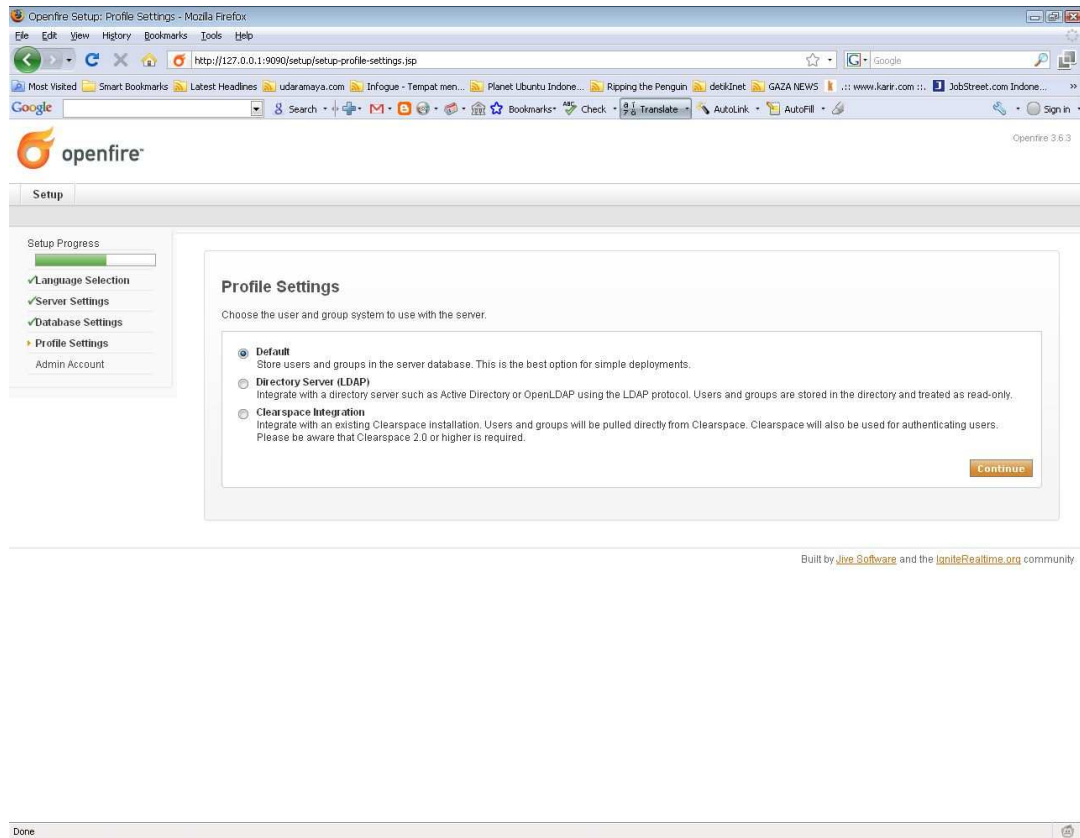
Openfire Setup: Profile Settings - Mozilla Firefox

File Edit View History Bookmarks Tools Help

http://127.0.0.1:9090/setup/setup-profile-settings.jsp

Google

Most Visited Smart Bookmarks Latest Headlines udaramaya.com Infogue - Tempat men... Planet Ubuntu Indone... Ripping the Penguin detikInet GAZA NEWS .:: www.karir.com ::. JobStreet.com Indone...

Google Search Bookmarks Check Translate AutoLink AutoFill Sign in

openfire

Openfire 3.6.3

Setup

Setup Progress

✓Language Selection
✓Server Settings
✓Database Settings
Profile Settings
Admin Account

Profile Settings

Choose the user and group system to use with the server.

Default
Store users and groups in the server database. This is the best option for simple deployments.

Directory Server (LDAP)
Integrate with a directory server such as Active Directory or OpenLDAP using the LDAP protocol. Users and groups are stored in the directory and treated as read-only.

Clearspace Integration
Integrate with an existing Clearspace installation. Users and groups will be pulled directly from Clearspace. Clearspace will also be used for authenticating users. Please be aware that Clearspace 2.0 or higher is required.

Continue

Built by Jive Software and the IgniteRealtime.org community

Done